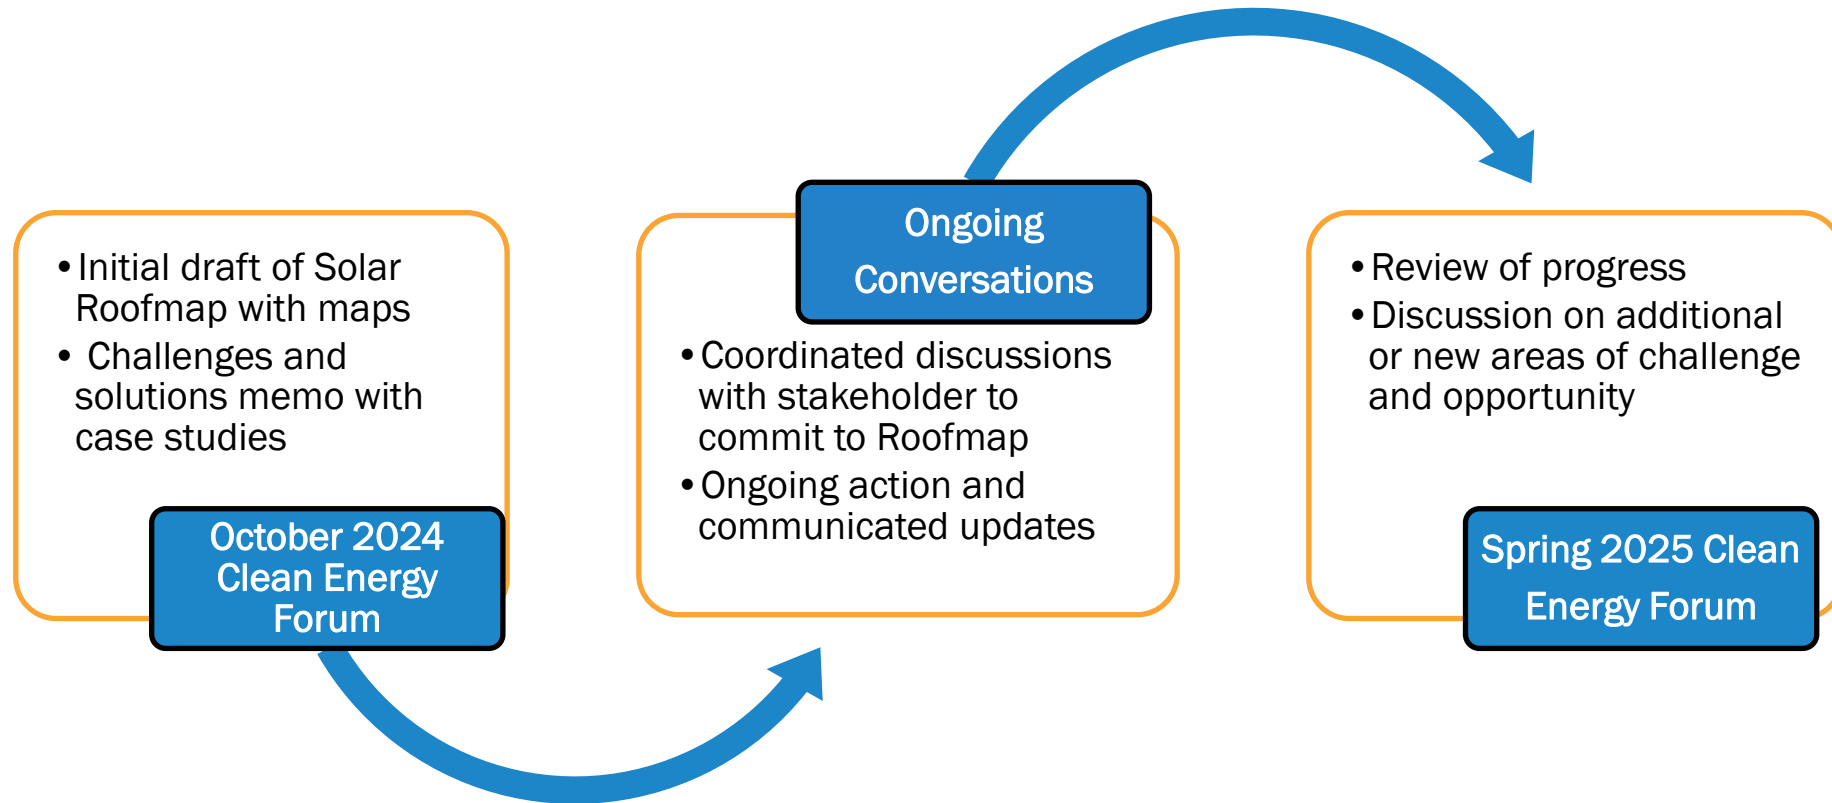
• Initial draft of Solar Roofmap with maps
• Challenges and solutions memo with case studies

October 2024 Clean Energy Forum

Ongoing Conversations

• Coordinated discussions with stakeholder to commit to Roofmap
• Ongoing action and communicated updates

• Review of progress
• Discussion on additional or new areas of challenge and opportunity

Spring 2025 Clean Energy Forum